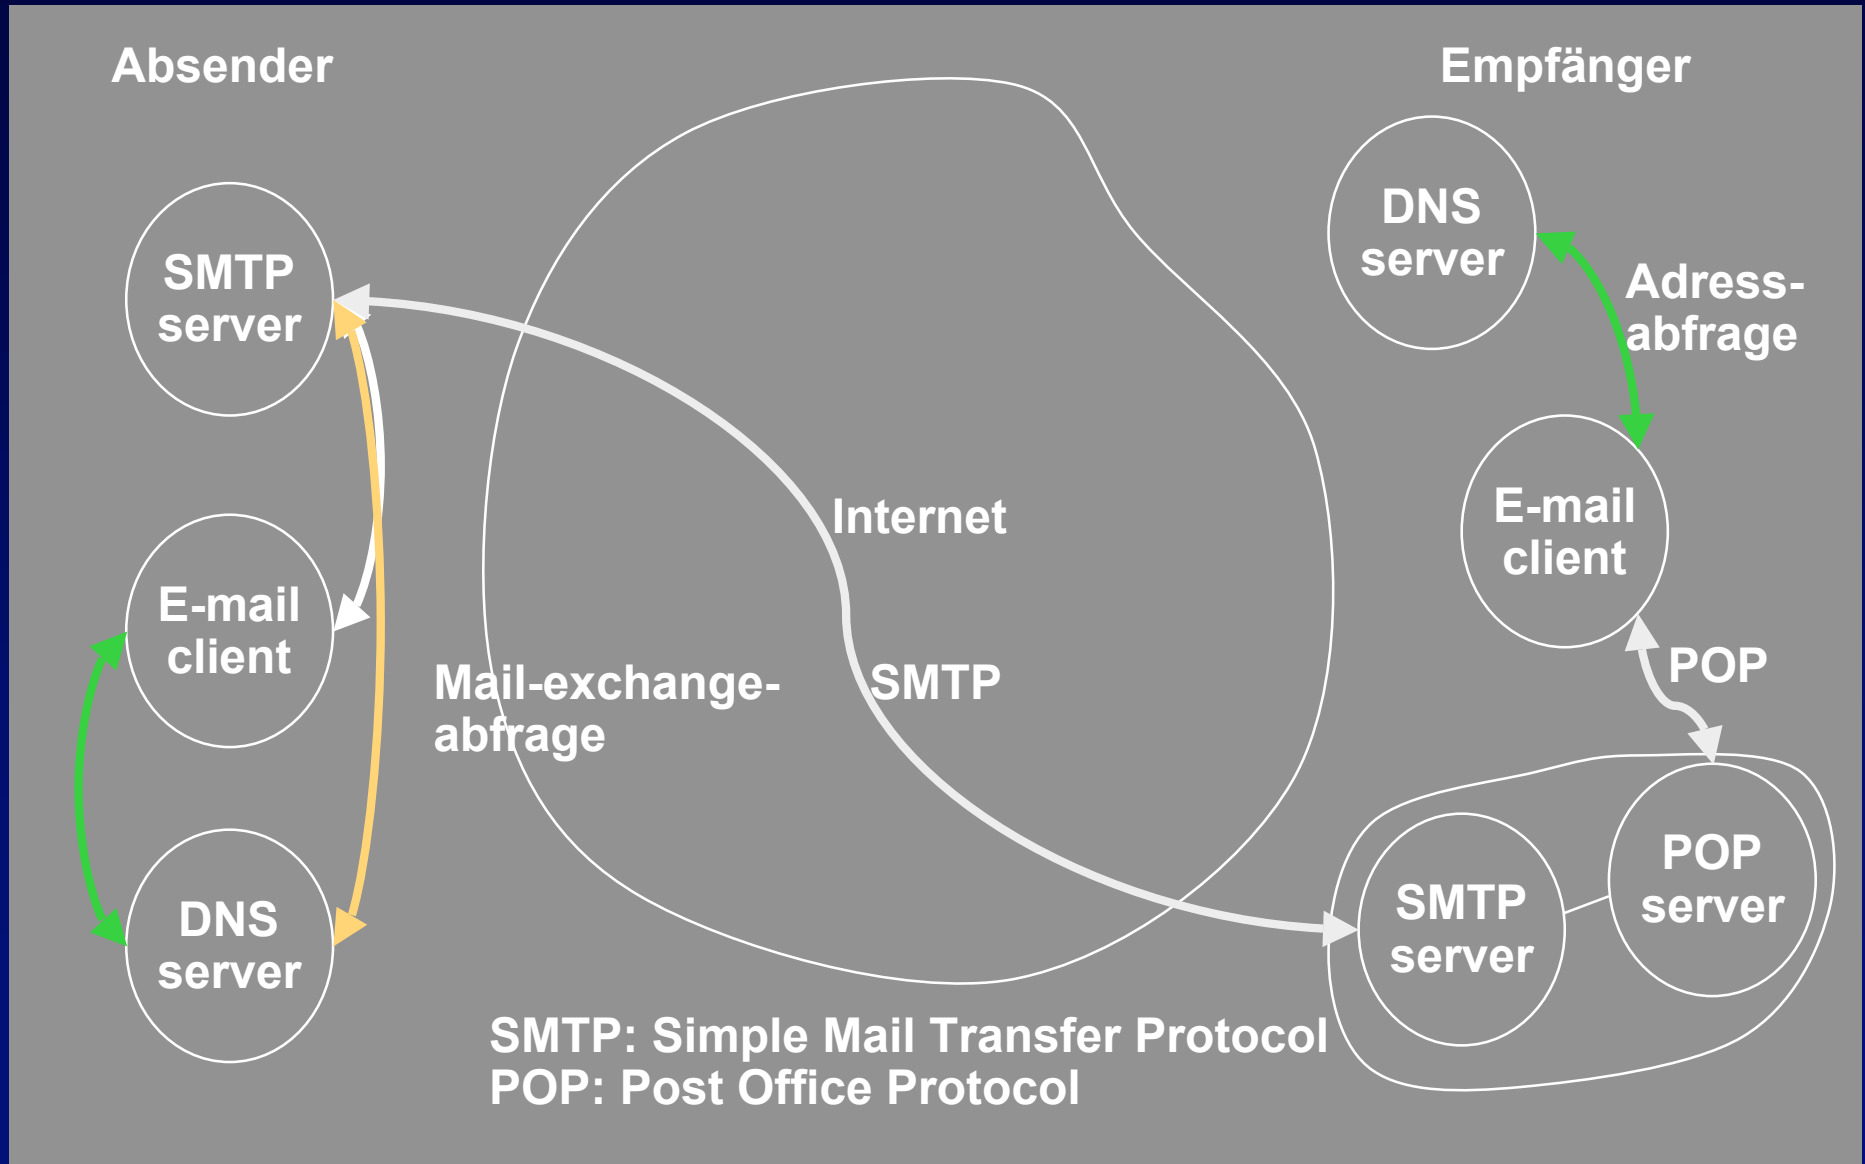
Absender

Empfänger

SMTP server

DNS server

Adressabfrage

E-mail client

Internet

E-mail client

Mail-exchangeabfrage

SMTP

POP

DNS server

POP server

SMTP server

SMTP: Simple Mail Transfer Protocol
POP: Post Office Protocol